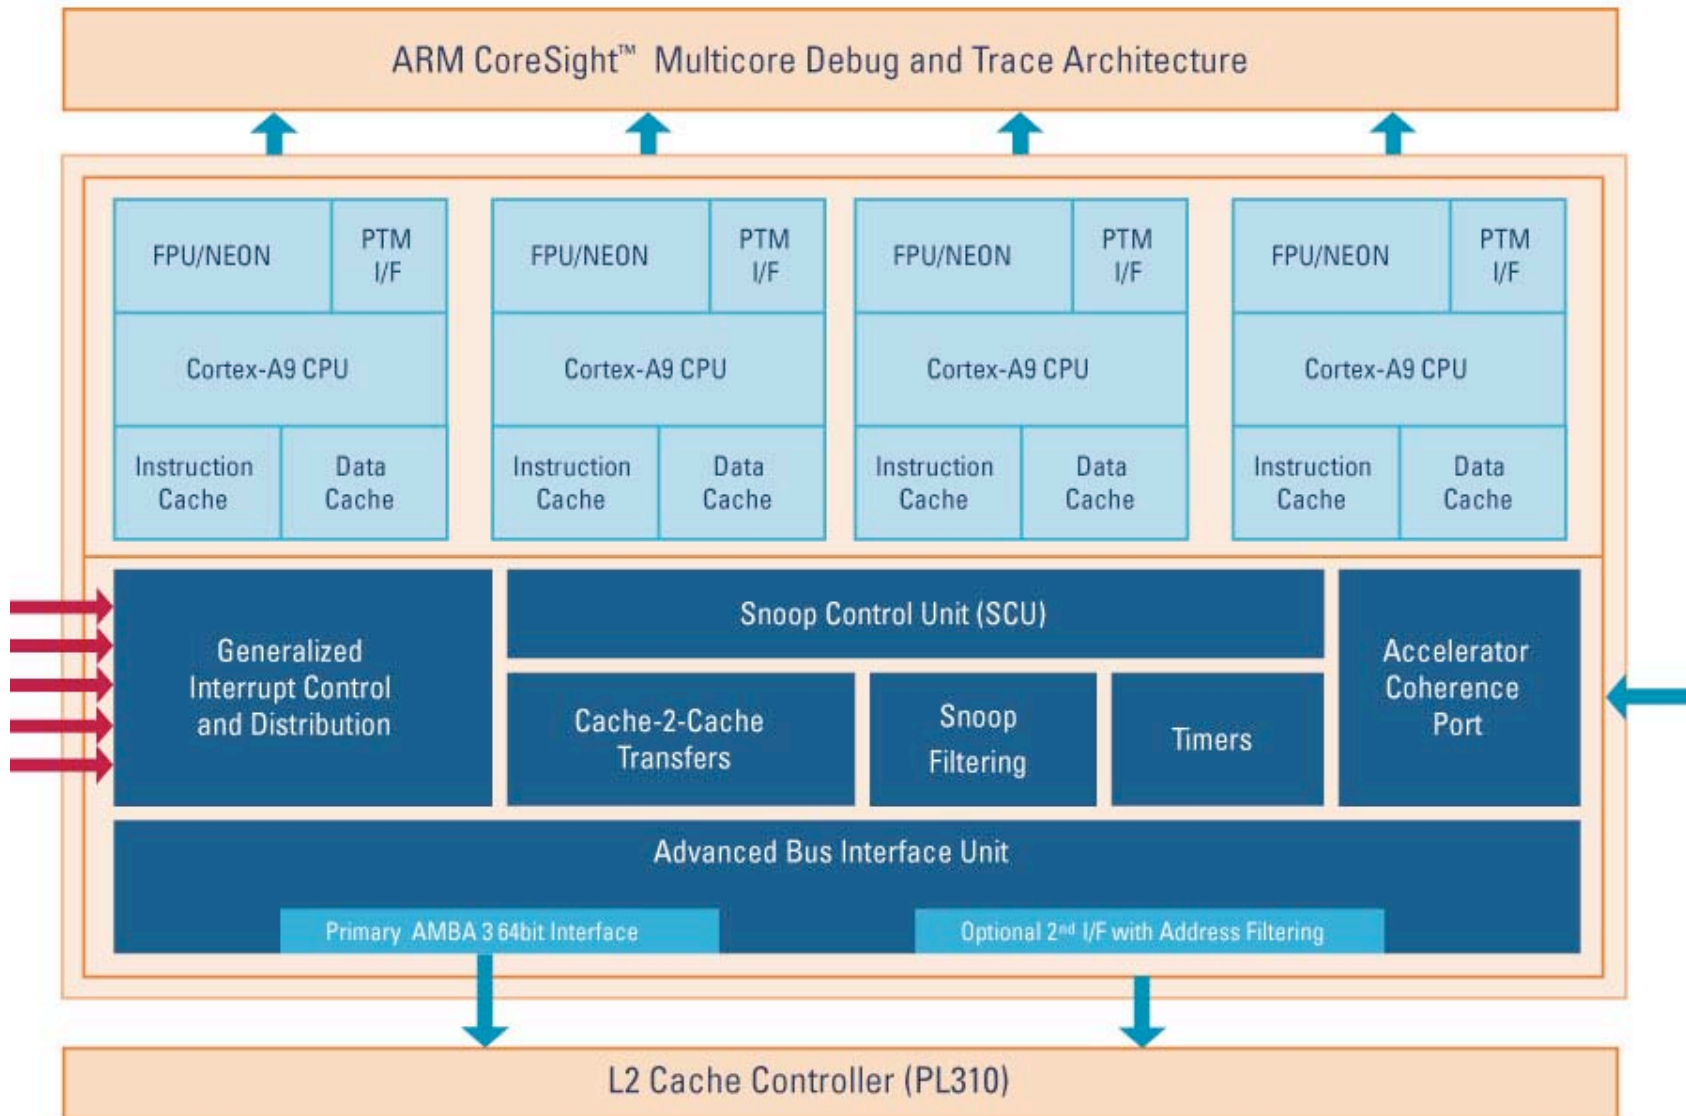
ARM CoreSight™ Multicore Debug and Trace Architecture

FPU/NEON
PTM I/F
Cortex-A9 CPU
Instruction Cache
Data Cache

FPU/NEON
PTM I/F
Cortex-A9 CPU
Instruction Cache
Data Cache

FPU/NEON
PTM I/F
Cortex-A9 CPU
Instruction Cache
Data Cache

FPU/NEON
PTM I/F
Cortex-A9 CPU
Instruction Cache
Data Cache

Generalized Interrupt Control and Distribution

Snoop Control Unit (SCU)

Cache-2-Cache Transfers

Snoop Filtering

Timers

Accelerator Coherence Port

Advanced Bus Interface Unit

Primary AMBA 3 64bit Interface

Optional 2$^{nd}$ I/F with Address Filtering

L2 Cache Controller (PL310)